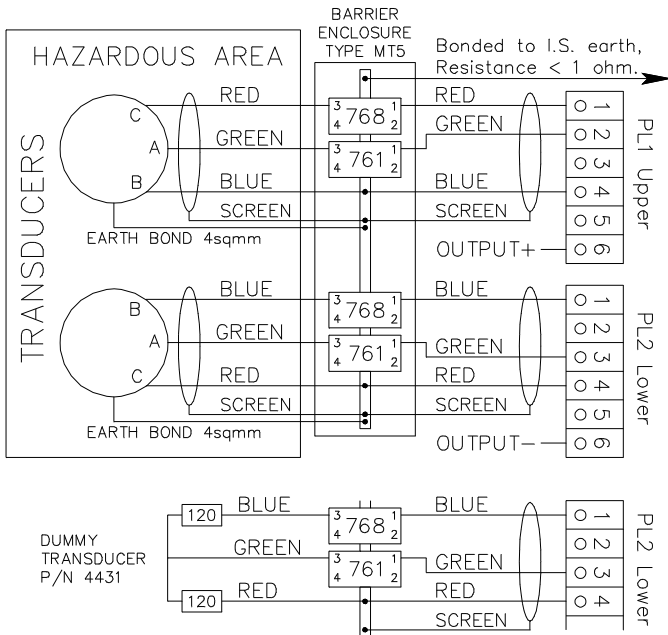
HAZARDOUS AREA

BARRIER ENCLOSURE TYPE MT5

Bonded to I.S. earth, Resistance < 1 ohm.

TRANSDUCERS

C
A
B

RED
GREEN
BLUE
SCREEN

EARTH BOND 4sqmm

3 4 768 1 2
3 4 761 1 2

RED
GREEN
BLUE
SCREEN

OUTPUT+

1
2
3
4
5
6

PL1 Upper

B
A
C

BLUE
GREEN
RED
SCREEN

EARTH BOND 4sqmm

3 4 768 1 2
3 4 761 1 2

BLUE
GREEN
RED
SCREEN

OUTPUT−

1
2
3
4
5
6

PL2 Lower

DUMMY TRANSDUCER P/N 4431

120
120

BLUE
GREEN
RED

3 4 768 1 2
3 4 761 1 2

BLUE
GREEN
RED
SCREEN

1
2
3
4

PL2 Lower